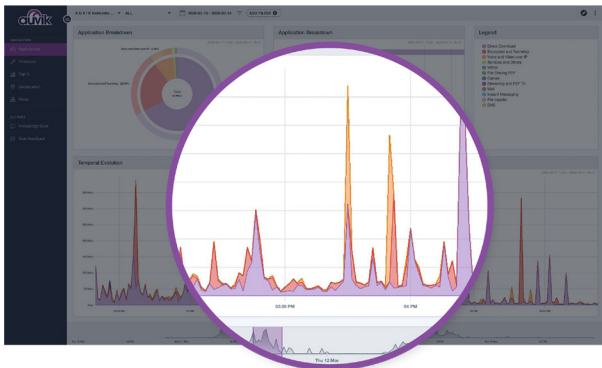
auvik

ALL

Application Breakdown

Application Breakdown

Legend

Cloud Download
Encrypted and Tunneling
Voice and Video over IP
Services and Others
Gaming
File Sharing P2P
Games
Streaming and P2P TV
Mail
Instant Messaging
File transfer
DNS

Temporal Evolution

03:00 PM

04 PM

Thu 12 Mar

Total